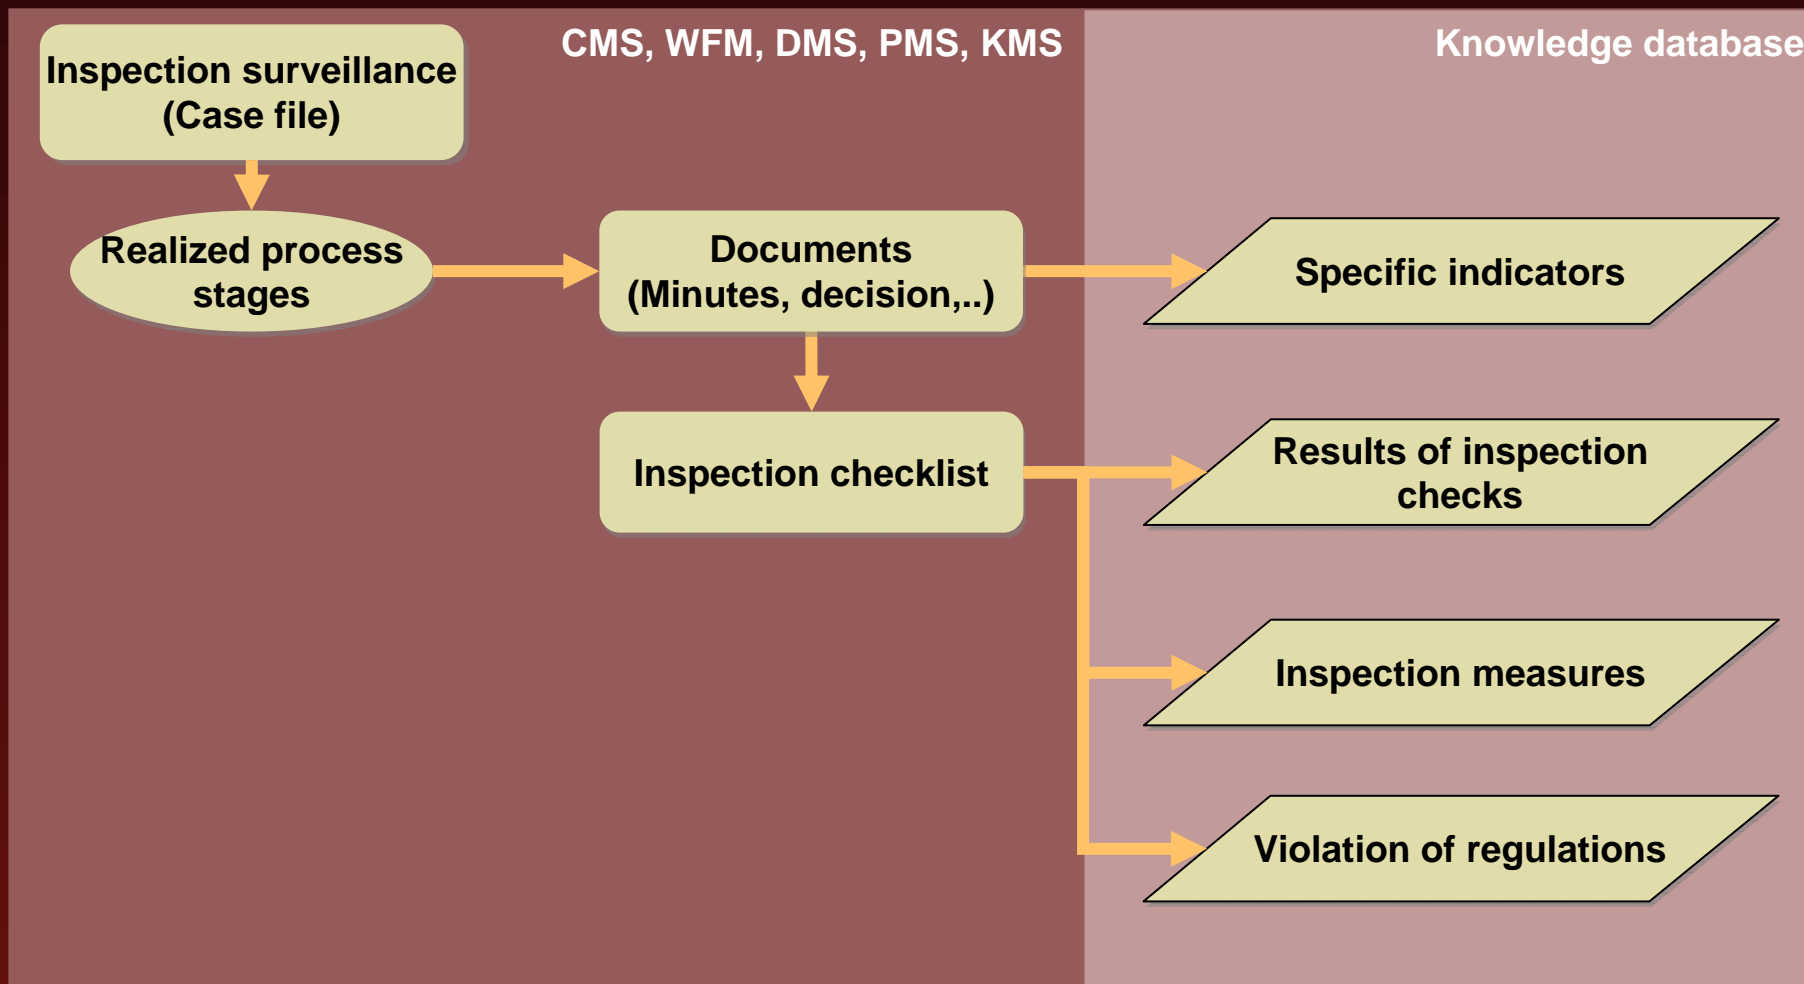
Inspection surveillance (Case file)

CMS, WFM, DMS, PMS, KMS

Knowledge database

Realized process stages

Documents (Minutes, decision,..)

Specific indicators

Inspection checklist

Results of inspection checks

Inspection measures

Violation of regulations